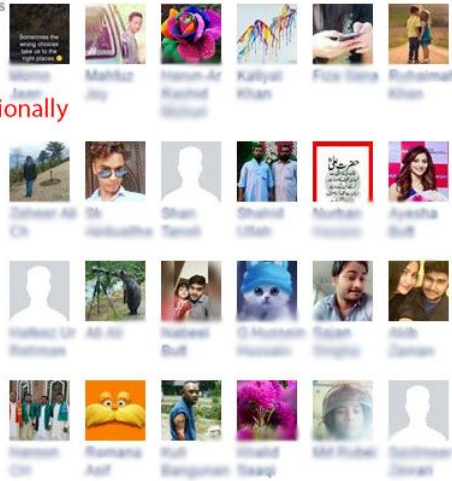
Sometimes the wrong choices take us to the right places

Momo Jaan

Mahfuz Joy

Harun-Ar Rashid Mohon

Kaliyat Khan

Fiza Sana

Ruhaimal Khan

ionally

Zaheer Ali Ch

Sk Abdudho

Shan Tanvir

Shahid Ullah

Nurhan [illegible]

Ayesha Butt

Hafeez Ur Rehman

Ali Ali

Nabeel Butt

G Hussain Hussain

Sajan Singh

Abib Zaman

Haroon Ch

Romana Asif

Kuti Banguran

Khalid Saaqi

Md Rubel

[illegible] Jiwan